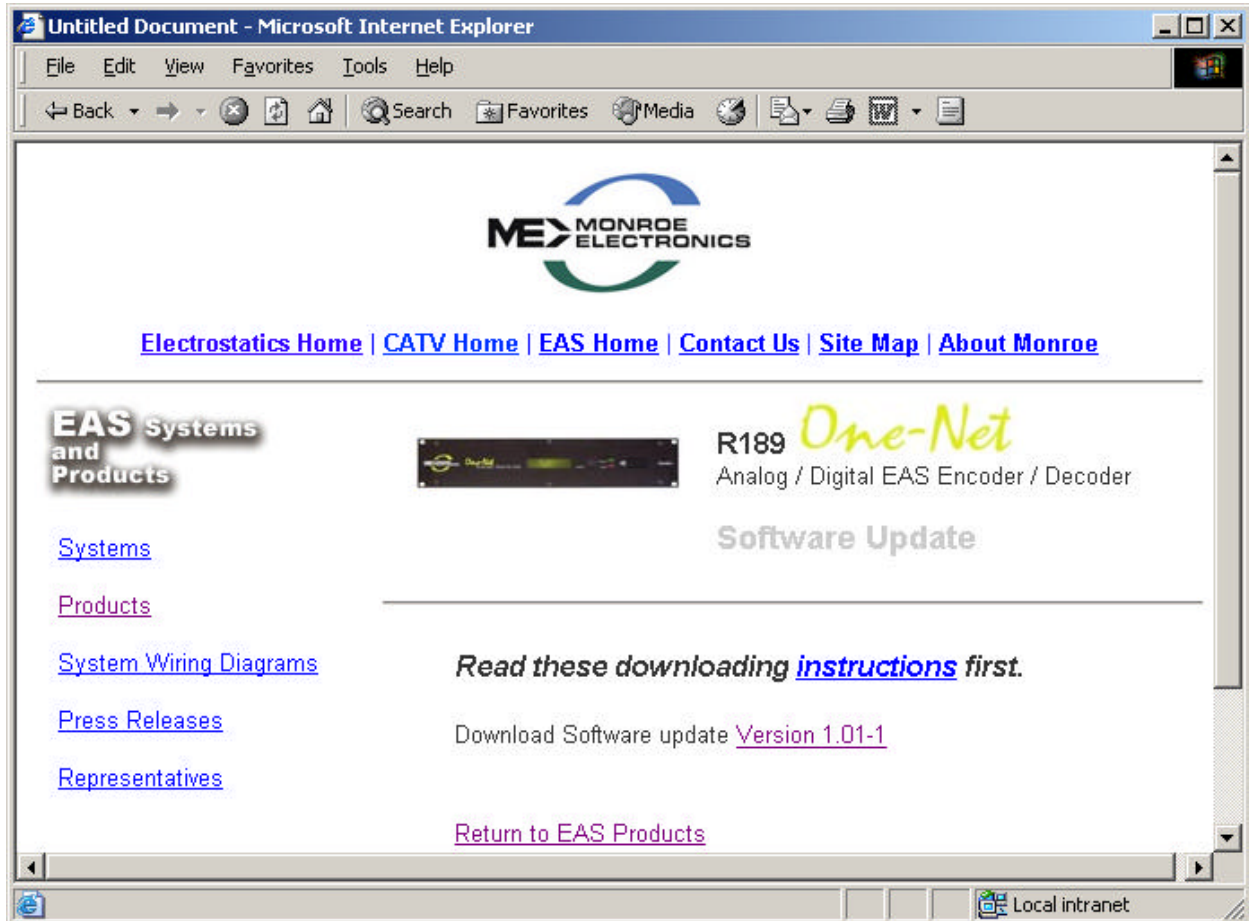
Untitled Document - Microsoft Internet Explorer

File Edit View Favorites Tools Help

Back Search Favorites Media

ME MONROE ELECTRONICS

Electrostatics Home | CATV Home | EAS Home | Contact Us | Site Map | About Monroe

EAS Systems and Products

R189 One-Net
Analog / Digital EAS Encoder / Decoder

Software Update

Systems

Products

System Wiring Diagrams

Press Releases

Representatives

Read these downloading instructions first.

Download Software update Version 1.01-1

Return to EAS Products

Local intranet